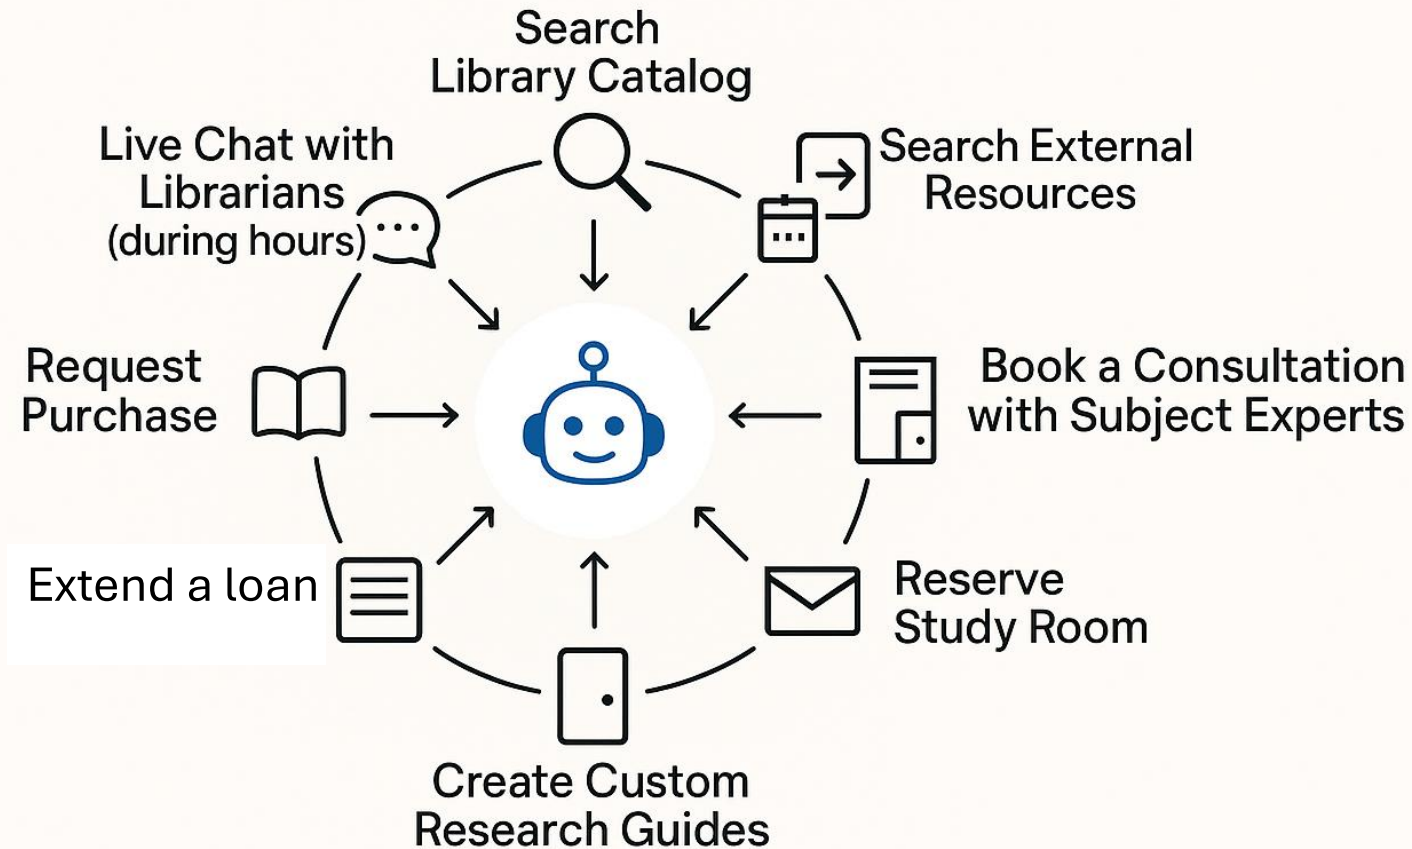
Search Library Catalog

Search External Resources

Book a Consultation with Subject Experts

Reserve Study Room

Create Custom Research Guides

Extend a loan

Request Purchase

Live Chat with Librarians (during hours)